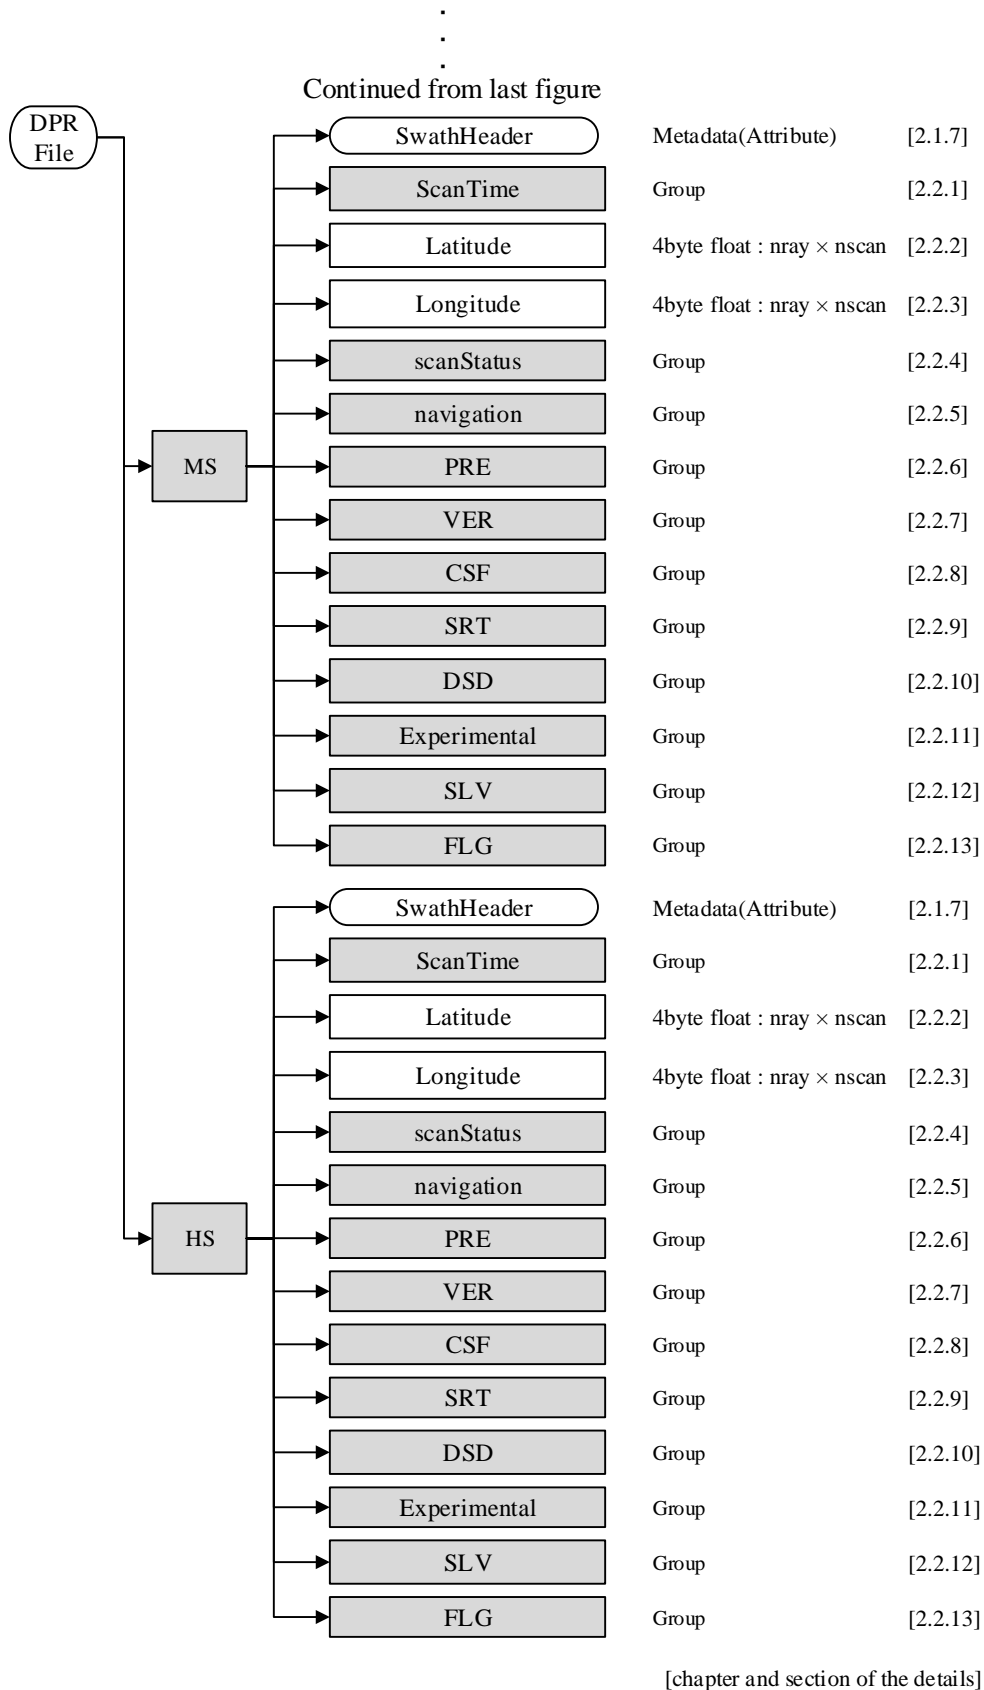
.
.
.
Continued from last figure

DPR File

MS

SwathHeader Metadata(Attribute) [2.1.7]
ScanTime Group [2.2.1]
Latitude 4byte float : nray × nscan [2.2.2]
Longitude 4byte float : nray × nscan [2.2.3]
scanStatus Group [2.2.4]
navigation Group [2.2.5]
PRE Group [2.2.6]
VER Group [2.2.7]
CSF Group [2.2.8]
SRT Group [2.2.9]
DSD Group [2.2.10]
Experimental Group [2.2.11]
SLV Group [2.2.12]
FLG Group [2.2.13]

HS

SwathHeader Metadata(Attribute) [2.1.7]
ScanTime Group [2.2.1]
Latitude 4byte float : nray × nscan [2.2.2]
Longitude 4byte float : nray × nscan [2.2.3]
scanStatus Group [2.2.4]
navigation Group [2.2.5]
PRE Group [2.2.6]
VER Group [2.2.7]
CSF Group [2.2.8]
SRT Group [2.2.9]
DSD Group [2.2.10]
Experimental Group [2.2.11]
SLV Group [2.2.12]
FLG Group [2.2.13]

[chapter and section of the details]